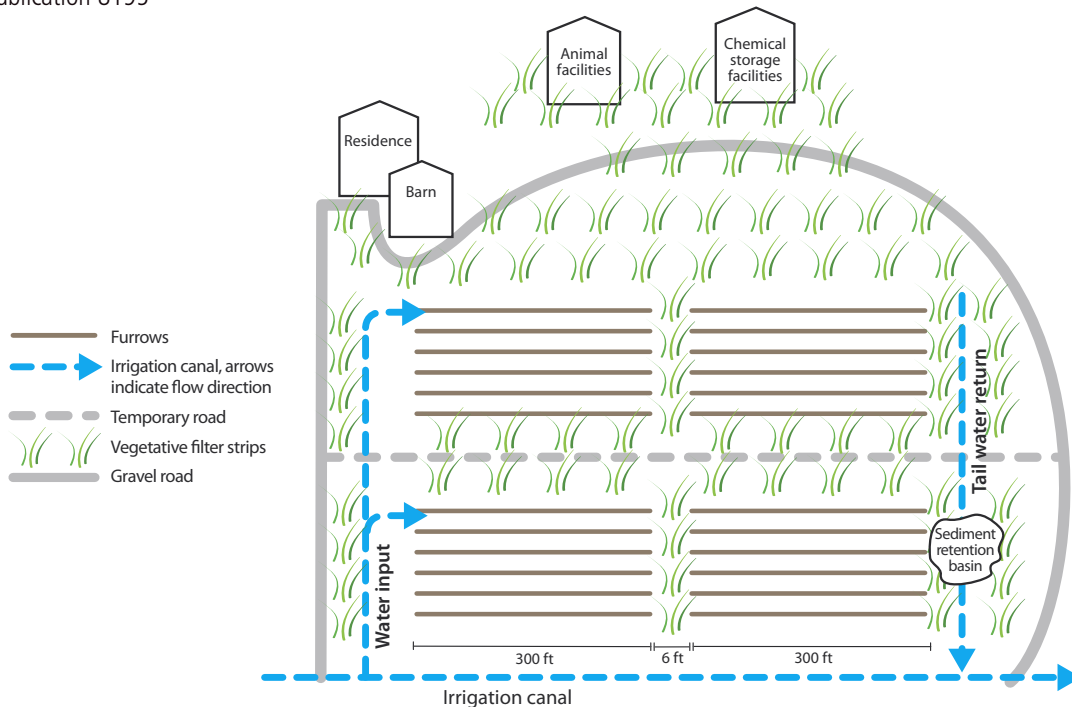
ublication 8195

Animal facilities

Chemical storage facilities

Residence

Barn

Furrows

Irrigation canal, arrows indicate flow direction

Temporary road

Vegetative filter strips

Gravel road

Tail water return

Sediment retention basin

Water input

300 ft

6 ft

300 ft

Irrigation canal